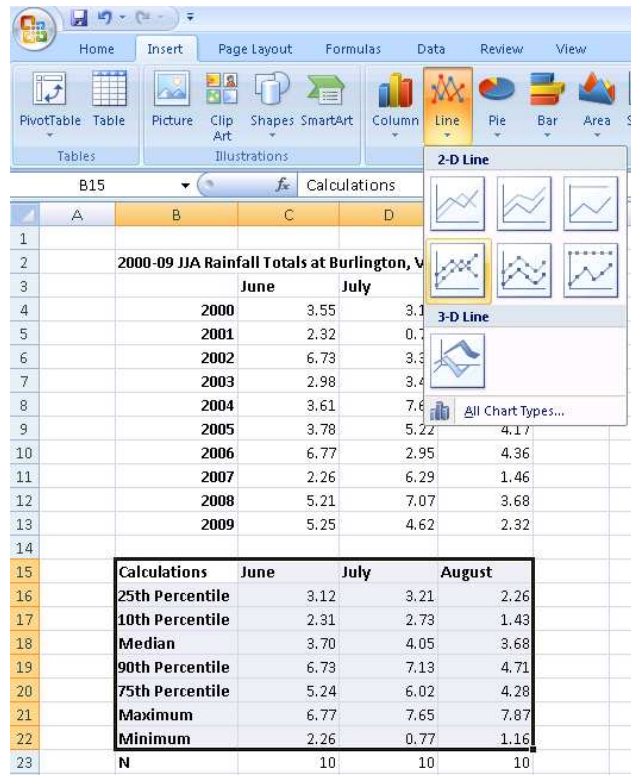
Home Insert Page Layout Formulas Data Review View

PivotTable Table Picture Clip Art Shapes SmartArt Column Line Pie Bar Area

Tables Illustrations

B15 Calculations

2-D Line

3-D Line

All Chart Types...

| | A | B | C | D | E |
|---|---|---|---|---|---|
| 1 | | | | | |
| 2 | | 2000-09 JJA Rainfall Totals at Burlington, V | | | |
| 3 | | | June | July | |
| 4 | | 2000 | 3.55 | 3.1 | |
| 5 | | 2001 | 2.32 | 0.7 | |
| 6 | | 2002 | 6.73 | 3.3 | |
| 7 | | 2003 | 2.98 | 3.4 | |
| 8 | | 2004 | 3.61 | 7.6 | |
| 9 | | 2005 | 3.78 | 5.22 | 4.17 |
| 10 | | 2006 | 6.77 | 2.95 | 4.36 |
| 11 | | 2007 | 2.26 | 6.29 | 1.46 |
| 12 | | 2008 | 5.21 | 7.07 | 3.68 |
| 13 | | 2009 | 5.25 | 4.62 | 2.32 |
| 14 | | | | | |
| 15 | | Calculations | June | July | August |
| 16 | | 25th Percentile | 3.12 | 3.21 | 2.26 |
| 17 | | 10th Percentile | 2.31 | 2.73 | 1.43 |
| 18 | | Median | 3.70 | 4.05 | 3.68 |
| 19 | | 90th Percentile | 6.73 | 7.13 | 4.71 |
| 20 | | 75th Percentile | 5.24 | 6.02 | 4.28 |
| 21 | | Maximum | 6.77 | 7.65 | 7.87 |
| 22 | | Minimum | 2.26 | 0.77 | 1.16 |
| 23 | | N | 10 | 10 | 10 |